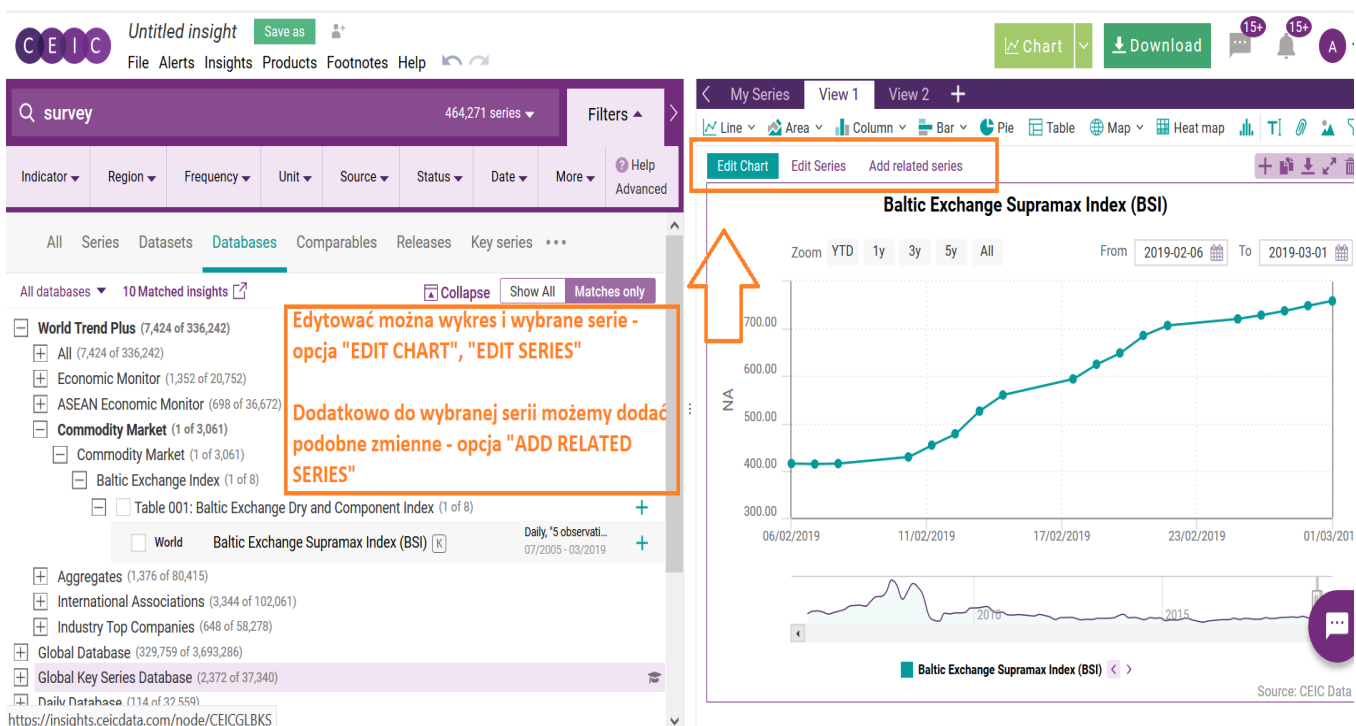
CEIC Untitled insight Save as
File Alerts Insights Products Footnotes Help

Chart Download 15+ 15+ A

survey 464,271 series Filters

Indicator Region Frequency Unit Source Status Date More Help Advanced

All Series Datasets Databases Comparables Releases Key series •••

All databases 10 Matched insights Collapse Show All Matches only

World Trend Plus (7,424 of 336,242)
All (7,424 of 336,242)
Economic Monitor (1,352 of 20,752)
ASEAN Economic Monitor (698 of 36,672)
Commodity Market (1 of 3,061)
Commodity Market (1 of 3,061)
Baltic Exchange Index (1 of 8)
Table 001: Baltic Exchange Dry and Component Index (1 of 8)
World Baltic Exchange Supramax Index (BSI) K Daily, "5 observati... 07/2005 - 03/2019
Aggregates (1,376 of 80,415)
International Associations (3,344 of 102,061)
Industry Top Companies (648 of 58,278)
Global Database (329,759 of 3,693,286)
Global Key Series Database (2,372 of 37,340)
Daily Database (114 of 32,559)
https://insights.ceicdata.com/node/CEICGLBKS

Edytować można wykres i wybrane serie - opcja "EDIT CHART", "EDIT SERIES"

Dodatkowo do wybranej serii możemy dodać podobne zmienne - opcja "ADD RELATED SERIES"

My Series View 1 View 2 +
Line Area Column Bar Pie Table Map Heat map
Edit Chart Edit Series Add related series

Baltic Exchange Supramax Index (BSI)

Zoom YTD 1y 3y 5y All From 2019-02-06 To 2019-03-01

NA
700.00
600.00
500.00
400.00
300.00
06/02/2019 11/02/2019 17/02/2019 23/02/2019 01/03/2019
2010 2015

Baltic Exchange Supramax Index (BSI)

Source: CEIC Data